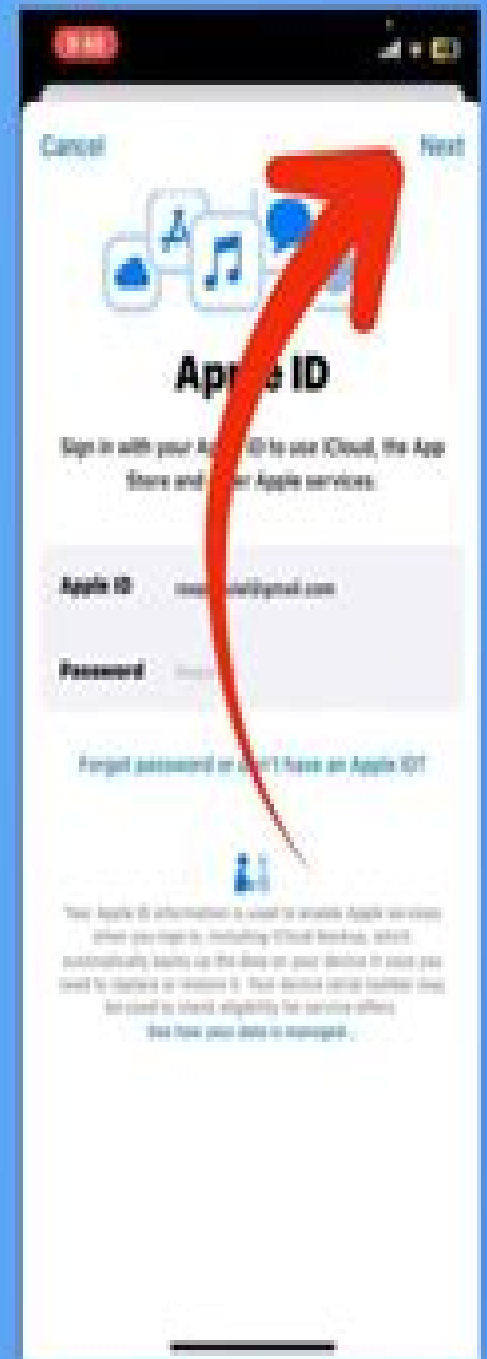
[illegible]

Cancel

Next

Appl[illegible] ID

Sign in with your Apple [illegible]D to use iCloud, the App Store and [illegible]er Apple services.

Apple ID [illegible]@gmail.com

Password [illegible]

Forgot password or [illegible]'t have an Apple ID?

Your Apple ID information is used to enable Apple services when you sign in, including iCloud Backup, which automatically backs up the data on your device in case you need to replace or restore it. Your device serial number may be used to check eligibility for service offers. See how your data is managed...